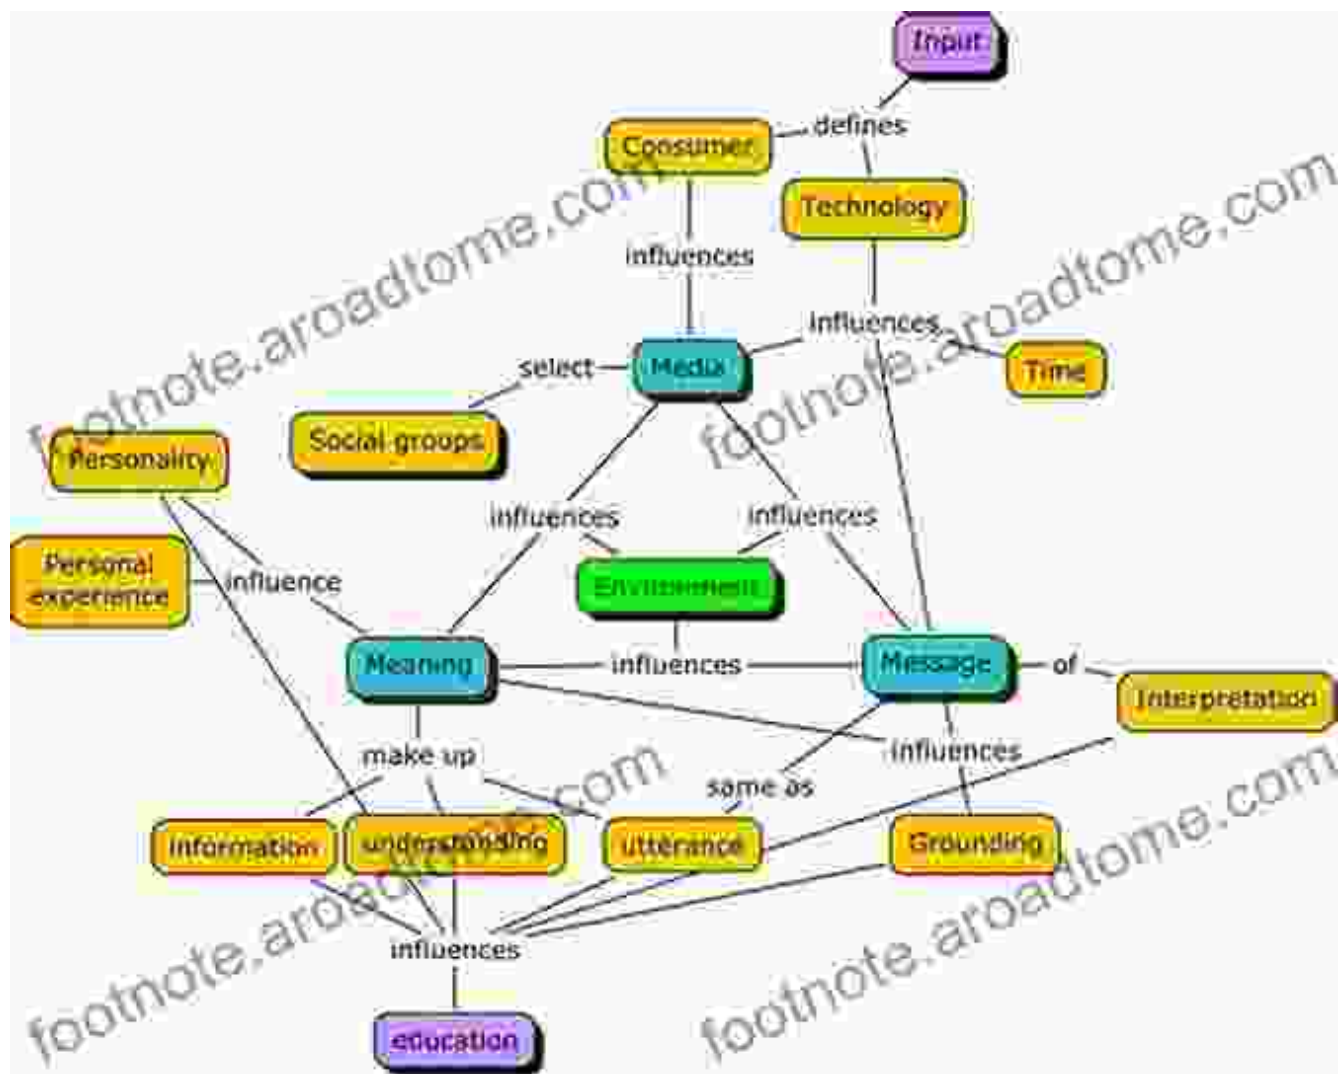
Input
defines
Consumer
Technology
influences
influences
Media
Time
select
Social groups
Personality
influences
influences
Personal experience
influence
Environment
Meaning
influences
Message
of
Interpretation
make up
influences
same as
Information
understanding
utterance
Grounding
influences
education
footnote.aroadtome.com
footnote.aroadtome.com
footnote.aroadtome.com
footnote.aroadtome.com
footnote.aroadtome.com